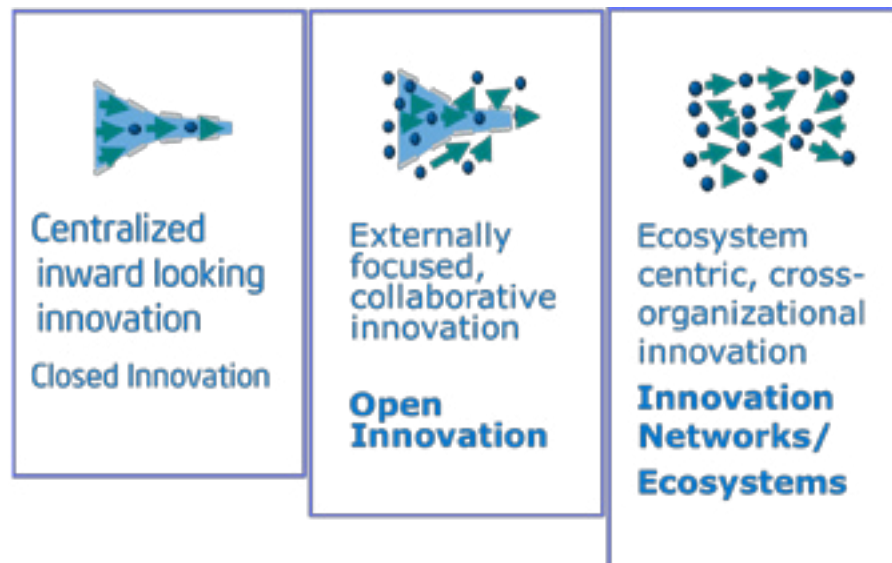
Centralized inward looking innovation

Closed Innovation

Externally focused, collaborative innovation

Open Innovation

Ecosystem centric, cross-organizational innovation

Innovation Networks/ Ecosystems